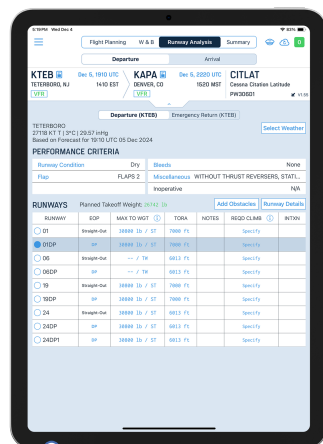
5:18PM Wed Dec 4
83%

Flight Planning | W & B | Runway Analysis | Summary

Departure | Arrival

KTEB | Dec 5, 1910 UTC | KAPA | Dec 5, 2220 UTC | CITLAT
TETERBORO, NJ | 1410 EST | DENVER, CO | 1520 MST | Cessna Citation Latitude
VFR | VFR | PW306D1
V1.55

Departure (KTEB) | Emergency Return (KTEB)

TETERBORO
27118 KT T | 3°C | 29.57 inHg
Based on Forecast for 19:10 UTC 05 Dec 2024

Select Weather

PERFORMANCE CRITERIA

| Runway Condition | Dry | Bleeds | None |
|---|---|---|---|
| Flap | FLAPS 2 | Miscellaneous | WITHOUT THRUST REVERSERS, STATI... |
| | | Inoperative | N/A |

RUNWAYS Planned Takeoff Weight: 16146 lb
Add Obstacles | Runway Details

| RUNWAY | EOP | MAX TO WGT | TORA | NOTES | REQD CLIMB | INTXN |
|---|---|---|---|---|---|---|
| 01 | Straight-Out | 18800 lb / ST | 7000 ft | | Specify | |
| 01DP | DP | 18800 lb / ST | 7000 ft | | Specify | |
| 06 | Straight-Out | -- / TW | 6013 ft | | Specify | |
| 06DP | DP | -- / TW | 6013 ft | | Specify | |
| 19 | Straight-Out | 18800 lb / ST | 7000 ft | | Specify | |
| 19DP | DP | 18800 lb / ST | 7000 ft | | Specify | |
| 24 | Straight-Out | 18800 lb / ST | 6013 ft | | Specify | |
| 24DP | DP | 18800 lb / ST | 6013 ft | | Specify | |
| 24DP1 | DP | 18800 lb / ST | 6013 ft | | Specify | |